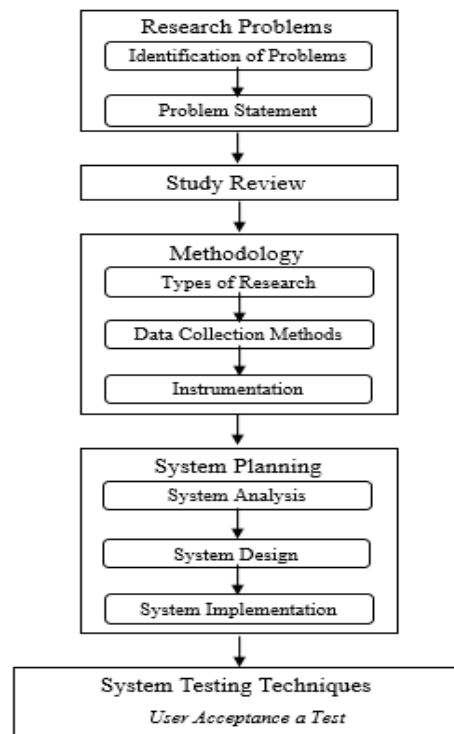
Research Problems
Identification of Problems
Problem Statement

Study Review

Methodology
Types of Research
Data Collection Methods
Instrumentation

System Planning
System Analysis
System Design
System Implementation

System Testing Techniques
User Acceptance a Test